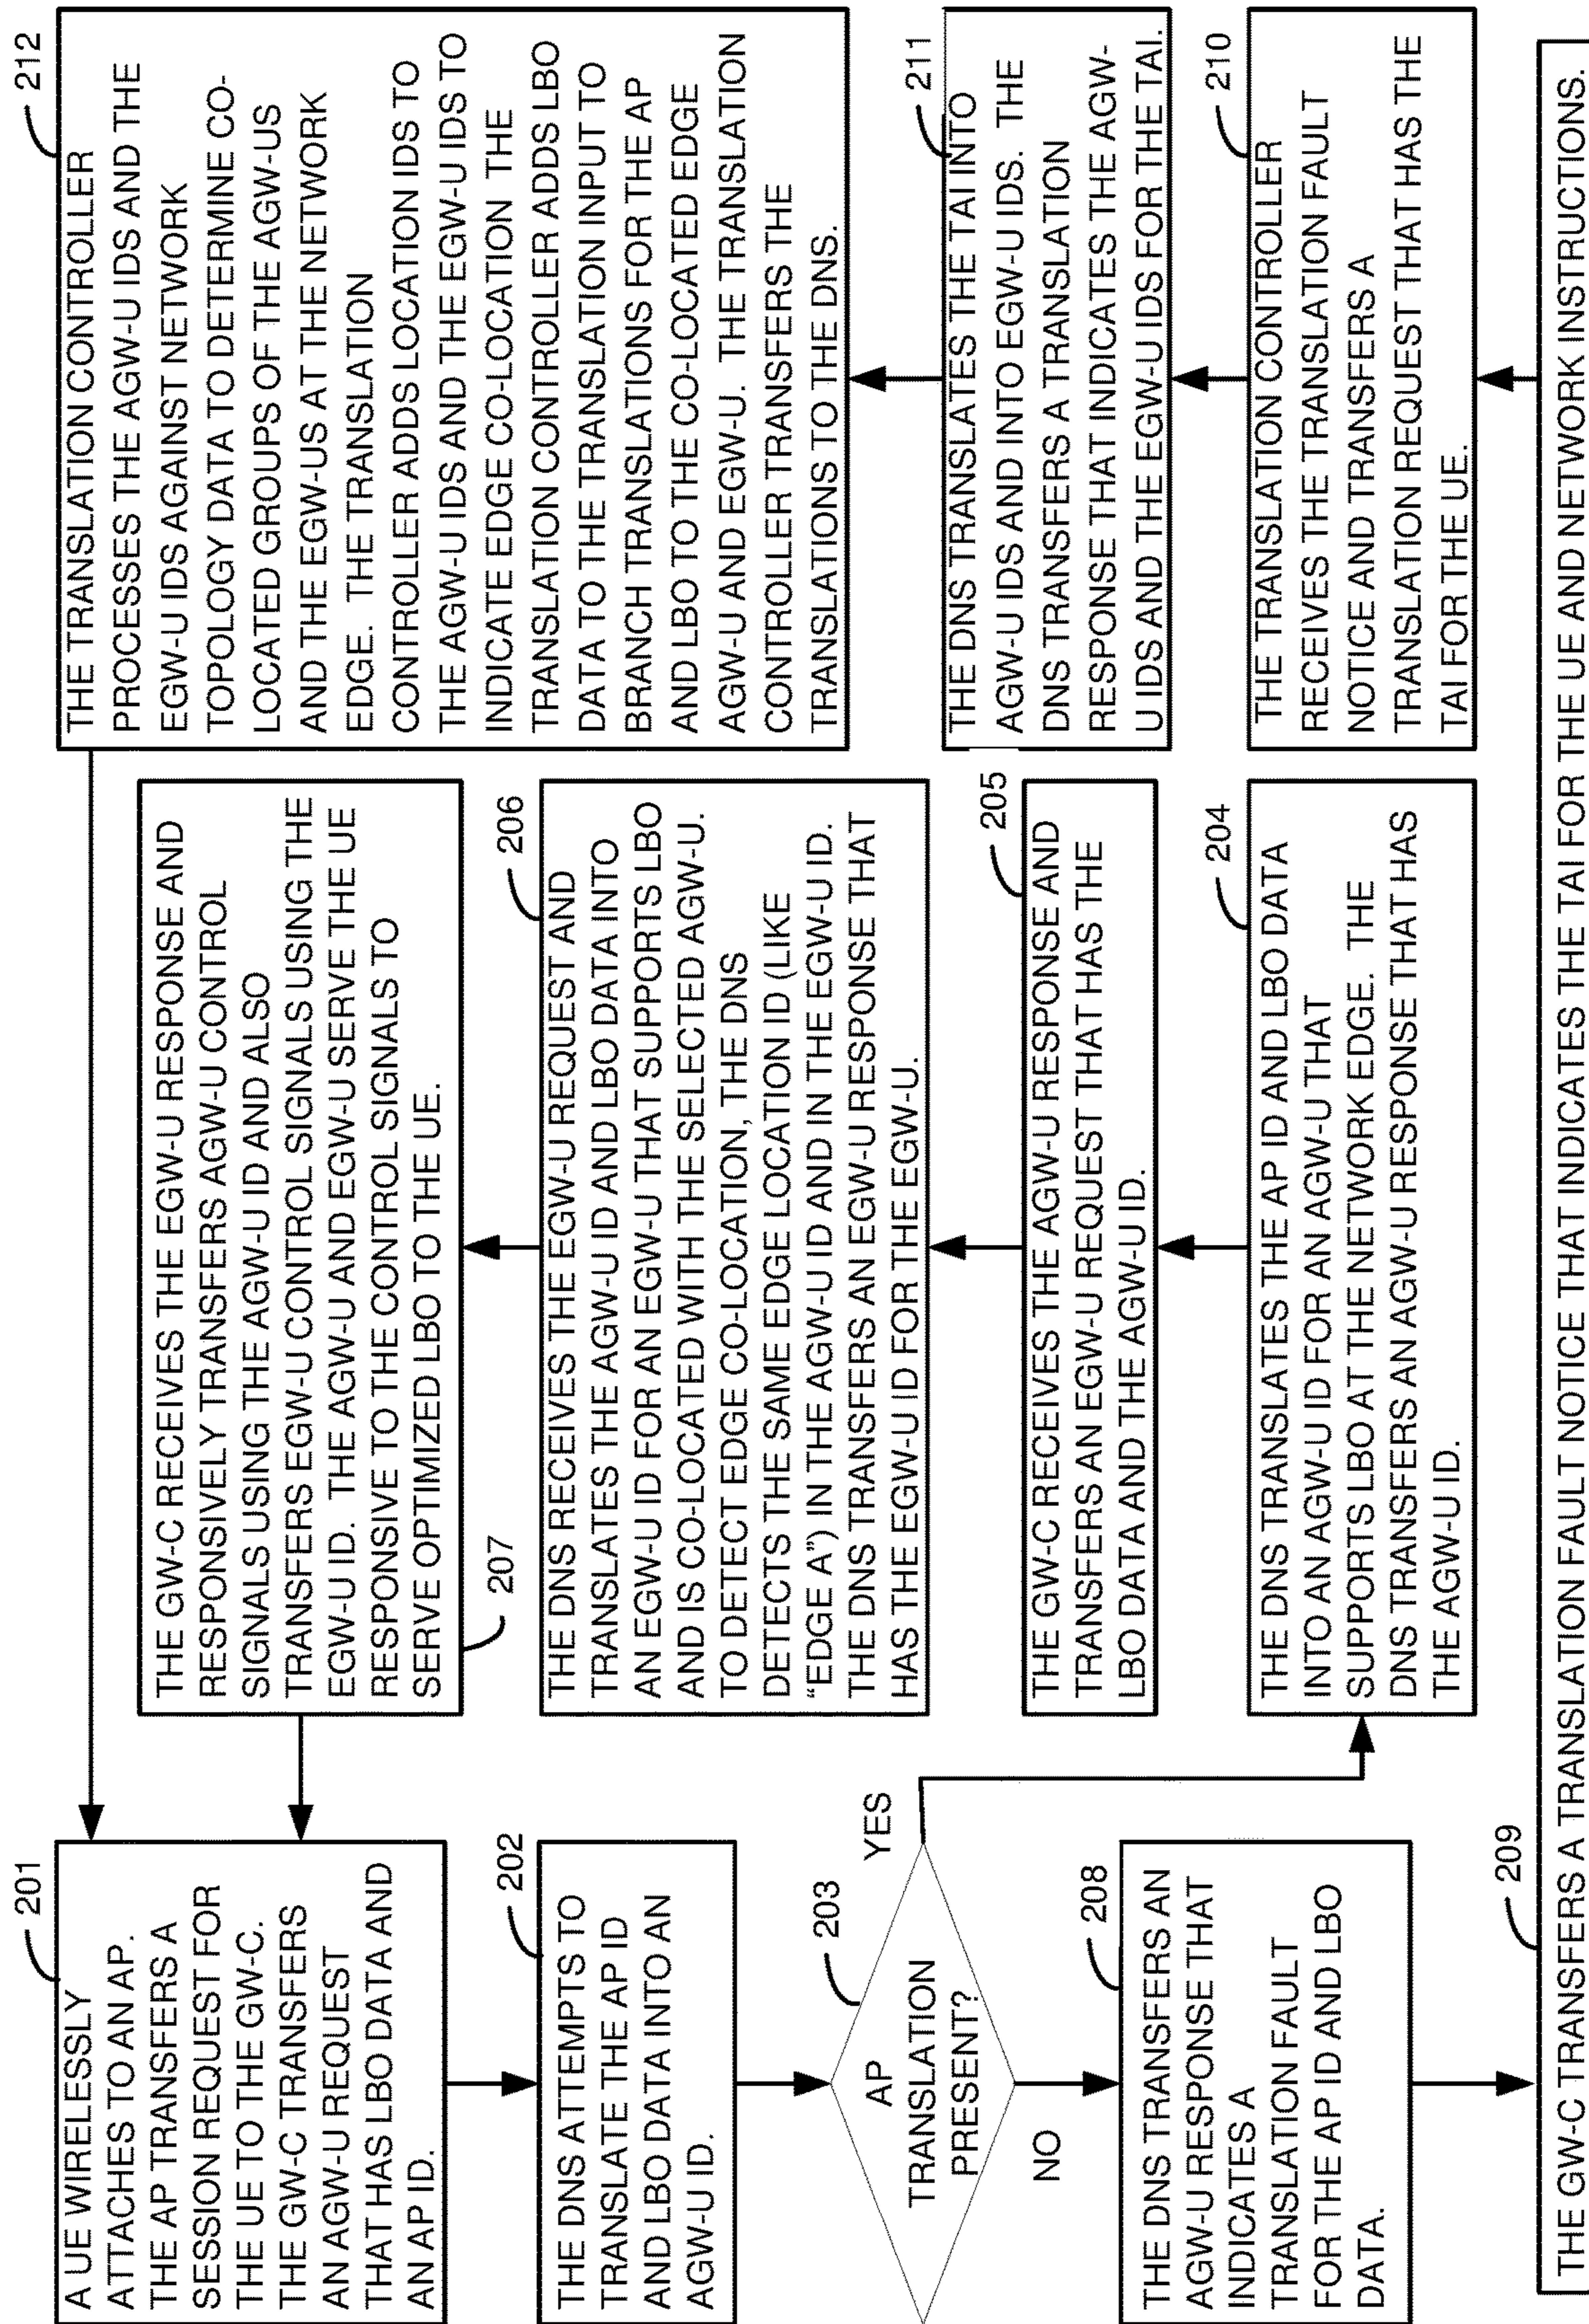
201
A UE WIRELESSLY ATTACHES TO AN AP. THE AP TRANSFERS A SESSION REQUEST FOR THE UE TO THE GW-C. THE GW-C TRANSFERS AN AGW-U REQUEST THAT HAS LBO DATA AND AN AP ID.

202
THE DNS ATTEMPTS TO TRANSLATE THE AP ID AND LBO DATA INTO AN AGW-U ID.

203
AP TRANSLATION PRESENT?

YES

NO

208
THE DNS TRANSFERS AN AGW-U RESPONSE THAT INDICATES A TRANSLATION FAULT FOR THE AP ID AND LBO DATA.

209
THE GW-C TRANSFERS A TRANSLATION FAULT NOTICE THAT INDICATES THE TAI FOR THE UE AND NETWORK INSTRUCTIONS.

207
THE GW-C RECEIVES THE EGW-U RESPONSE AND RESPONSIVELY TRANSFERS AGW-U CONTROL SIGNALS USING THE AGW-U ID AND ALSO TRANSFERS EGW-U CONTROL SIGNALS USING THE EGW-U ID. THE AGW-U AND EGW-U SERVE THE UE RESPONSIVE TO THE CONTROL SIGNALS TO SERVE OPTIMIZED LBO TO THE UE.

206
THE DNS RECEIVES THE EGW-U REQUEST AND TRANSLATES THE AGW-U ID AND LBO DATA INTO AN EGW-U ID FOR AN EGW-U THAT SUPPORTS LBO AND IS CO-LOCATED WITH THE SELECTED AGW-U. TO DETECT EDGE CO-LOCATION, THE DNS DETECTS THE SAME EDGE LOCATION ID (LIKE “EDGE A”) IN THE AGW-U ID AND IN THE EGW-U ID. THE DNS TRANSFERS AN EGW-U RESPONSE THAT HAS THE EGW-U ID FOR THE EGW-U.

205
THE GW-C RECEIVES THE AGW-U RESPONSE AND TRANSFERS AN EGW-U REQUEST THAT HAS THE LBO DATA AND THE AGW-U ID.

204
THE DNS TRANSLATES THE AP ID AND LBO DATA INTO AN AGW-U ID FOR AN AGW-U THAT SUPPORTS LBO AT THE NETWORK EDGE. THE DNS TRANSFERS AN AGW-U RESPONSE THAT HAS THE AGW-U ID.

212
THE TRANSLATION CONTROLLER PROCESSES THE AGW-U IDS AND THE EGW-U IDS AGAINST NETWORK TOPOLOGY DATA TO DETERMINE CO-LOCATED GROUPS OF THE AGW-US AND THE EGW-US AT THE NETWORK EDGE. THE TRANSLATION CONTROLLER ADDS LOCATION IDS TO THE AGW-U IDS AND THE EGW-U IDS TO INDICATE EDGE CO-LOCATION. THE TRANSLATION CONTROLLER ADDS LBO DATA TO THE TRANSLATION INPUT TO BRANCH TRANSLATIONS FOR THE AP AND LBO TO THE CO-LOCATED EDGE AGW-U AND EGW-U. THE TRANSLATION CONTROLLER TRANSFERS THE TRANSLATIONS TO THE DNS.

211
THE DNS TRANSLATES THE TAI INTO AGW-U IDS AND INTO EGW-U IDS. THE DNS TRANSFERS A TRANSLATION RESPONSE THAT INDICATES THE AGW-U IDS AND THE EGW-U IDS FOR THE TAI.

210
THE TRANSLATION CONTROLLER RECEIVES THE TRANSLATION FAULT NOTICE AND TRANSFERS A TRANSLATION REQUEST THAT HAS THE TAI FOR THE UE.